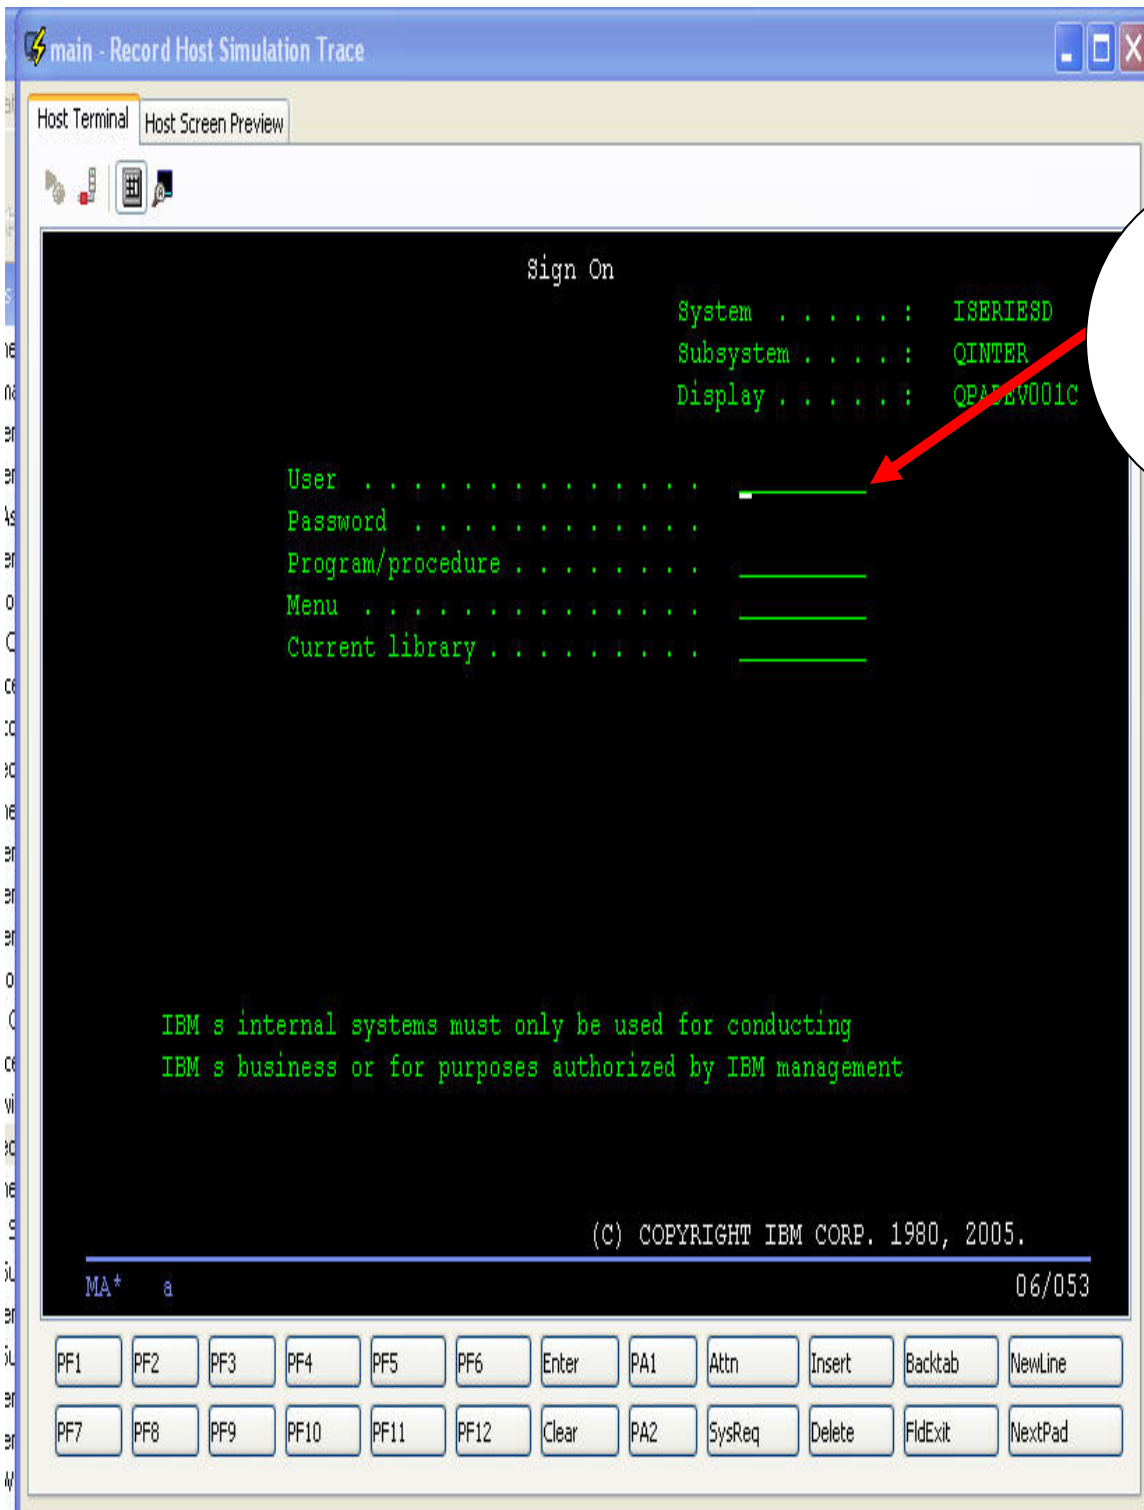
main - Record Host Simulation Trace

Host Terminal | Host Screen Preview

Sign On

System . . . . . : ISERIESD
Subsystem . . . . : QINTER
Display . . . . . : QPA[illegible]V001C

User . . . . . . . . . . . . . .
Password . . . . . . . . . . . .
Program/procedure . . . . . . . .
Menu . . . . . . . . . . . . . .
Current library . . . . . . . . .

IBM s internal systems must only be used for conducting
IBM s business or for purposes authorized by IBM management

(C) COPYRIGHT IBM CORP. 1980, 2005.

MA* a 06/053

PF1 PF2 PF3 PF4 PF5 PF6 Enter PA1 Attn Insert Backtab NewLine
PF7 PF8 PF9 PF10 PF11 PF12 Clear PA2 SysReq Delete FldExit NextPad